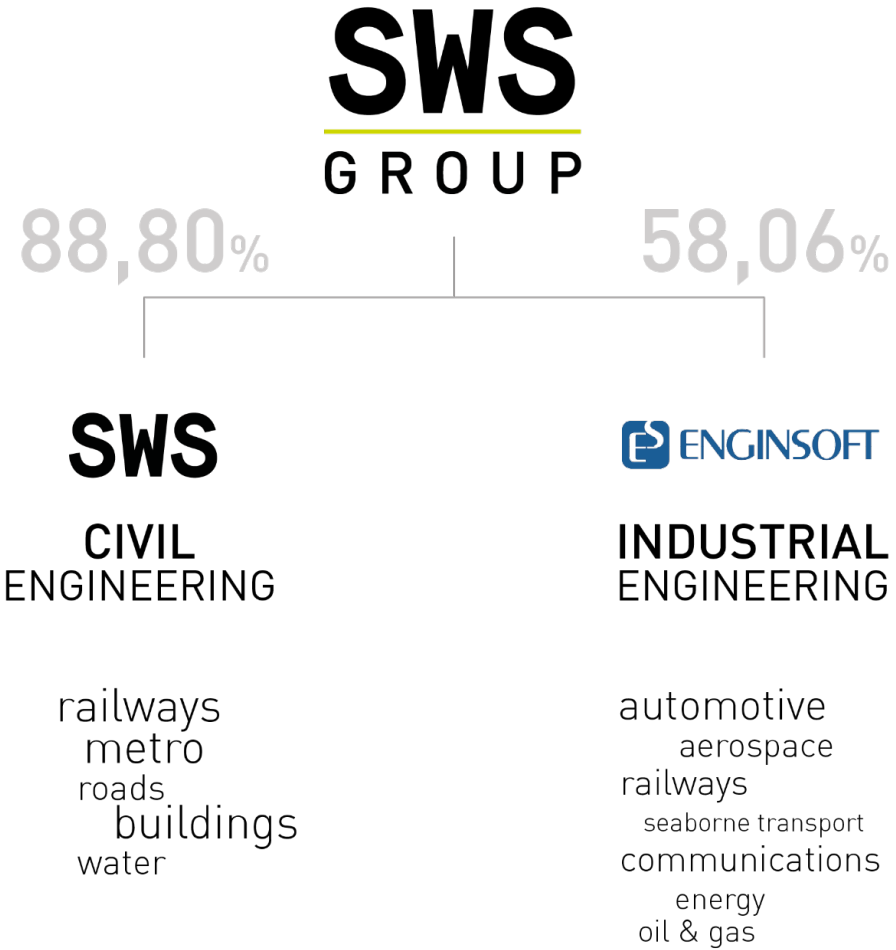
SWS
GROUP

88,80%

58,06%

SWS

CIVIL
ENGINEERING

railways
metro
roads
buildings
water

ENGINSOFT

INDUSTRIAL
ENGINEERING

automotive
aerospace
railways
seaborne transport
communications
energy
oil & gas